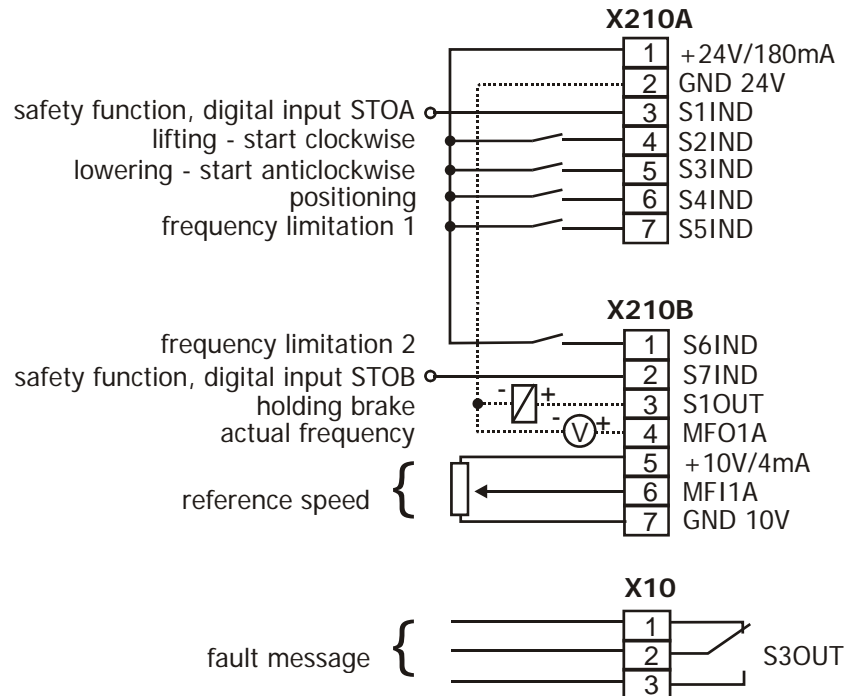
X210A

1 +24V/180mA
2 GND 24V
safety function, digital input STOA 3 S1IND
lifting - start clockwise 4 S2IND
lowering - start anticlockwise 5 S3IND
positioning 6 S4IND
frequency limitation 1 7 S5IND

X210B

frequency limitation 2 1 S6IND
safety function, digital input STOB 2 S7IND
holding brake 3 S1OUT
actual frequency 4 MFO1A
5 +10V/4mA
reference speed 6 MFI1A
7 GND 10V

- +
- V +

X10

1
fault message 2 S3OUT
3